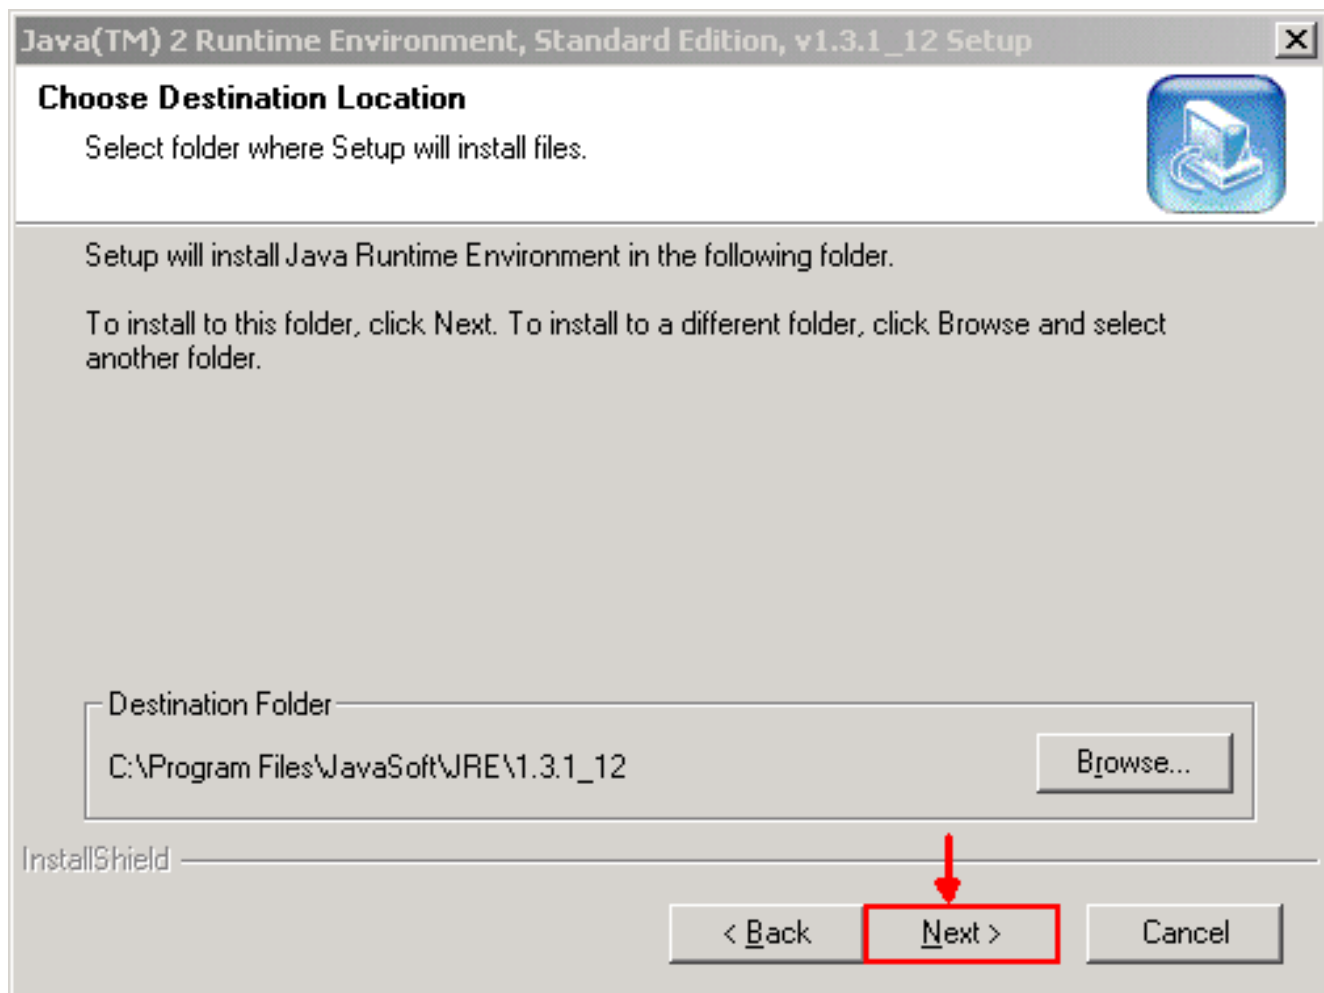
Java(TM) 2 Runtime Environment, Standard Edition, v1.3.1_12 Setup

X

Choose Destination Location

Select folder where Setup will install files.

Setup will install Java Runtime Environment in the following folder.

To install to this folder, click Next. To install to a different folder, click Browse and select another folder.

Destination Folder

C:\Program Files\JavaSoft\JRE\1.3.1_12

Browse...

InstallShield

< Back

Next >

Cancel